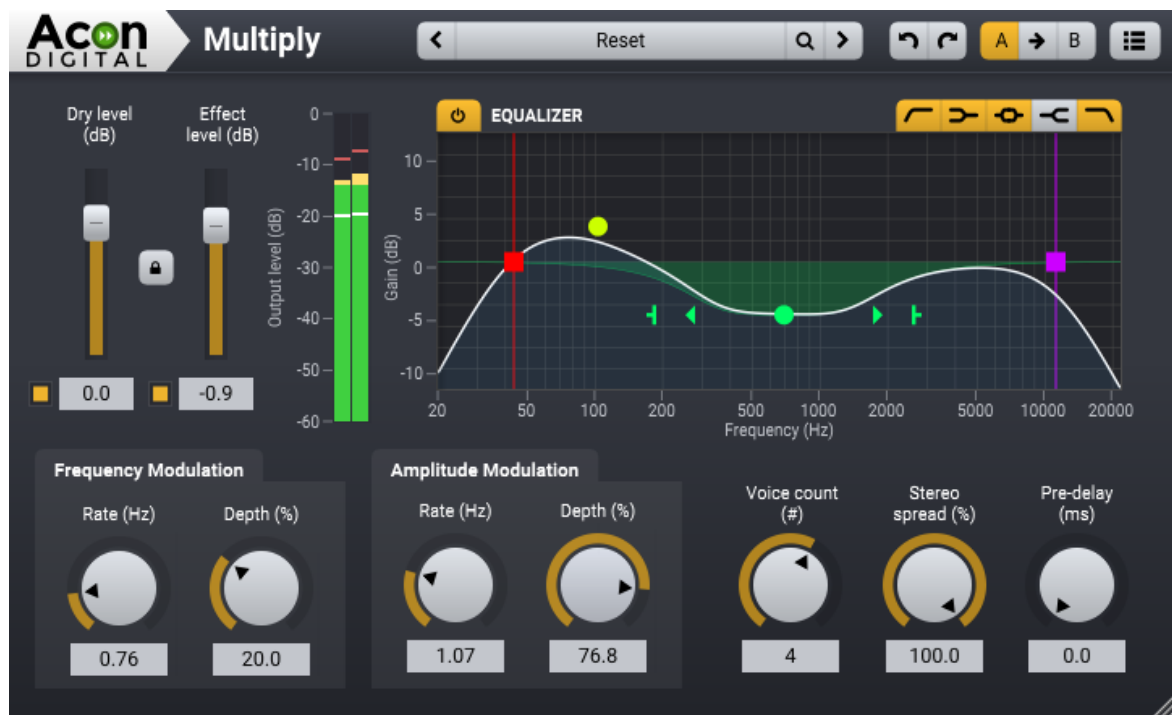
Acon DIGITAL

Multiply

Reset

A

B

Dry level (dB)

Effect level (dB)

0.0

-0.9

0
-10
-20
-30
-40
-50
-60

Output level (dB)

EQUALIZER

10
5
0
-5
-10

Gain (dB)

20
50
100
200
500
1000
2000
5000
10000
20000

Frequency (Hz)

Frequency Modulation

Rate (Hz)

Depth (%)

0.76

20.0

Amplitude Modulation

Rate (Hz)

Depth (%)

1.07

76.8

Voice count (#)

4

Stereo spread (%)

100.0

Pre-delay (ms)

0.0